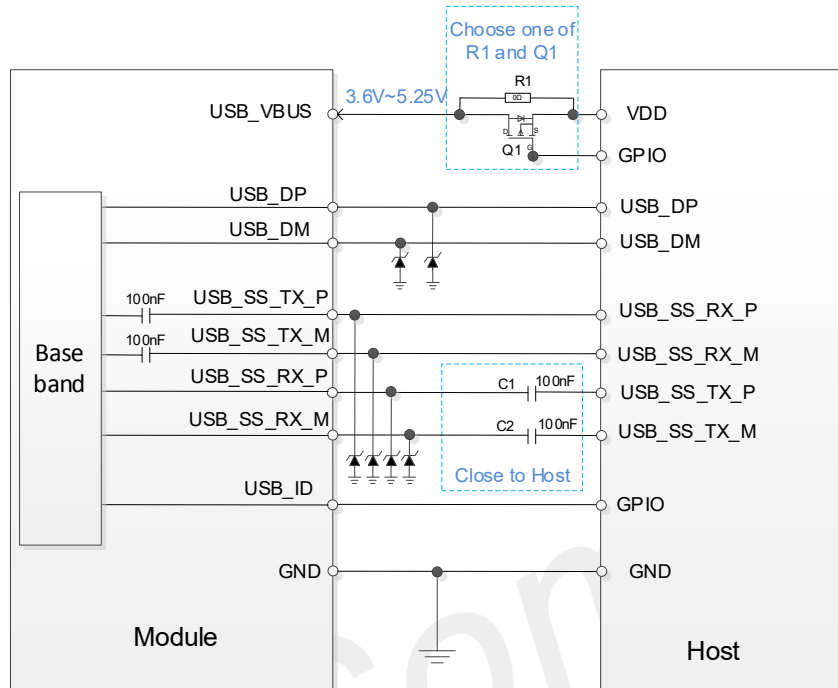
Choose one of R1 and Q1

R1

0Ω

3.6V~5.25V

USB_VBUS

VDD

D

S

Q1

G

GPIO

USB_DP

USB_DP

USB_DM

USB_DM

100nF

USB_SS_TX_P

USB_SS_RX_P

100nF

USB_SS_TX_M

USB_SS_RX_M

Base band

USB_SS_RX_P

C1

100nF

USB_SS_TX_P

USB_SS_RX_M

C2

100nF

USB_SS_TX_M

Close to Host

USB_ID

GPIO

GND

GND

Module

Host